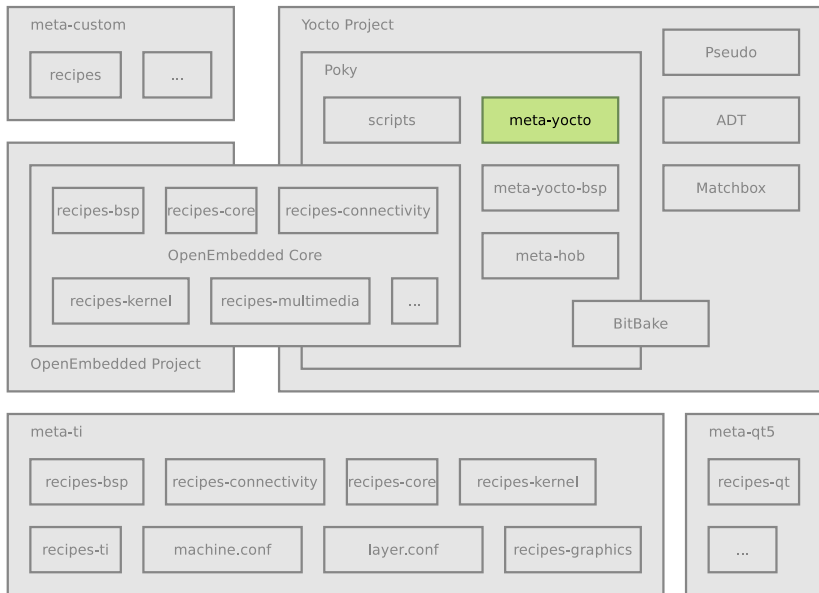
meta-custom

recipes

...

Yocto Project

Poky

scripts

meta-yocto

Pseudo

ADT

Matchbox

meta-yocto-bsp

meta-hob

BitBake

recipes-bsp

recipes-core

recipes-connectivity

OpenEmbedded Core

recipes-kernel

recipes-multimedia

...

OpenEmbedded Project

meta-ti

recipes-bsp

recipes-connectivity

recipes-core

recipes-kernel

recipes-ti

machine.conf

layer.conf

recipes-graphics

meta-qt5

recipes-qt

...